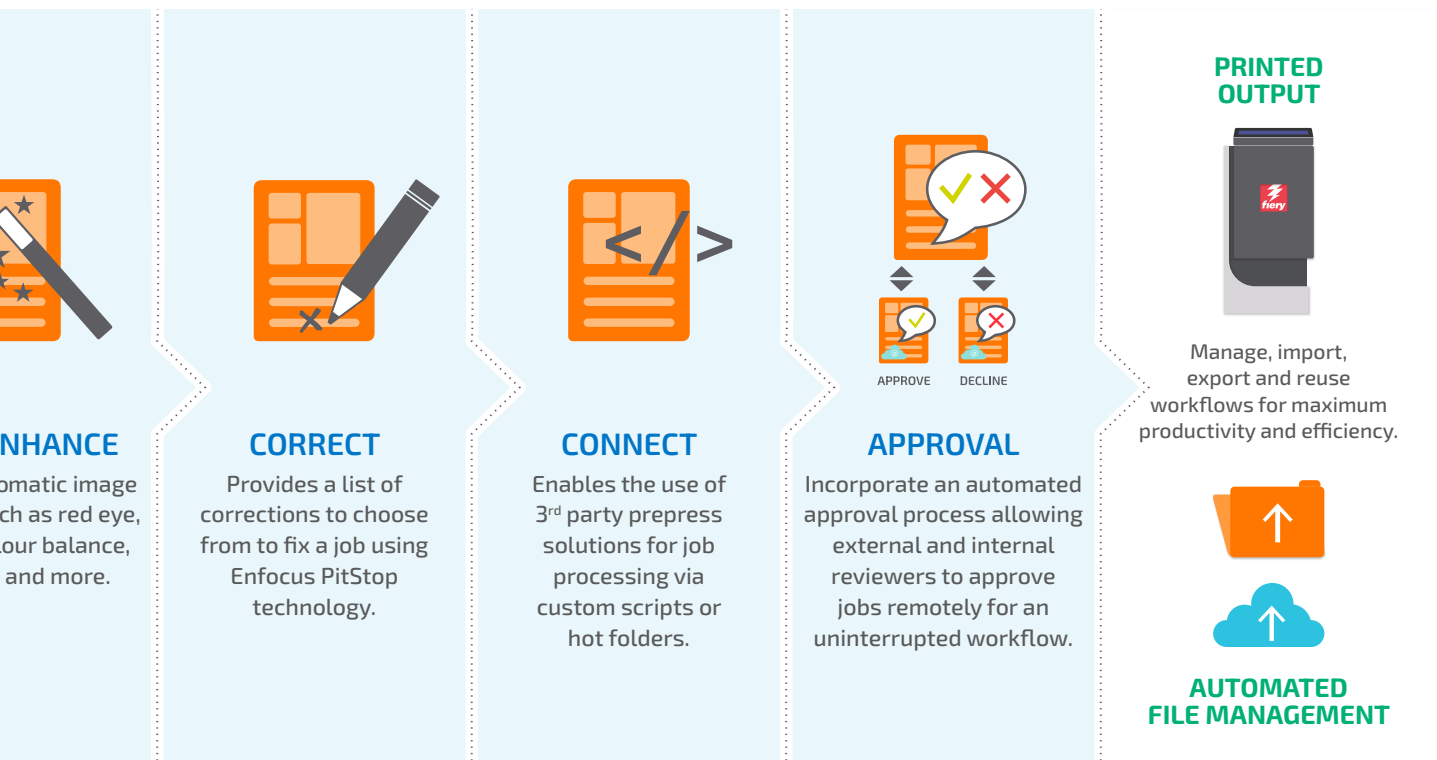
NHANCE
omatic image ch as red eye, our balance, and more.

CORRECT
Provides a list of corrections to choose from to fix a job using Enfocus PitStop technology.

</>

CONNECT
Enables the use of 3rd party prepress solutions for job processing via custom scripts or hot folders.

APPROVE DECLINE

APPROVAL
Incorporate an automated approval process allowing external and internal reviewers to approve jobs remotely for an uninterrupted workflow.

PRINTED OUTPUT

fiery

Manage, import, export and reuse workflows for maximum productivity and efficiency.

AUTOMATED FILE MANAGEMENT